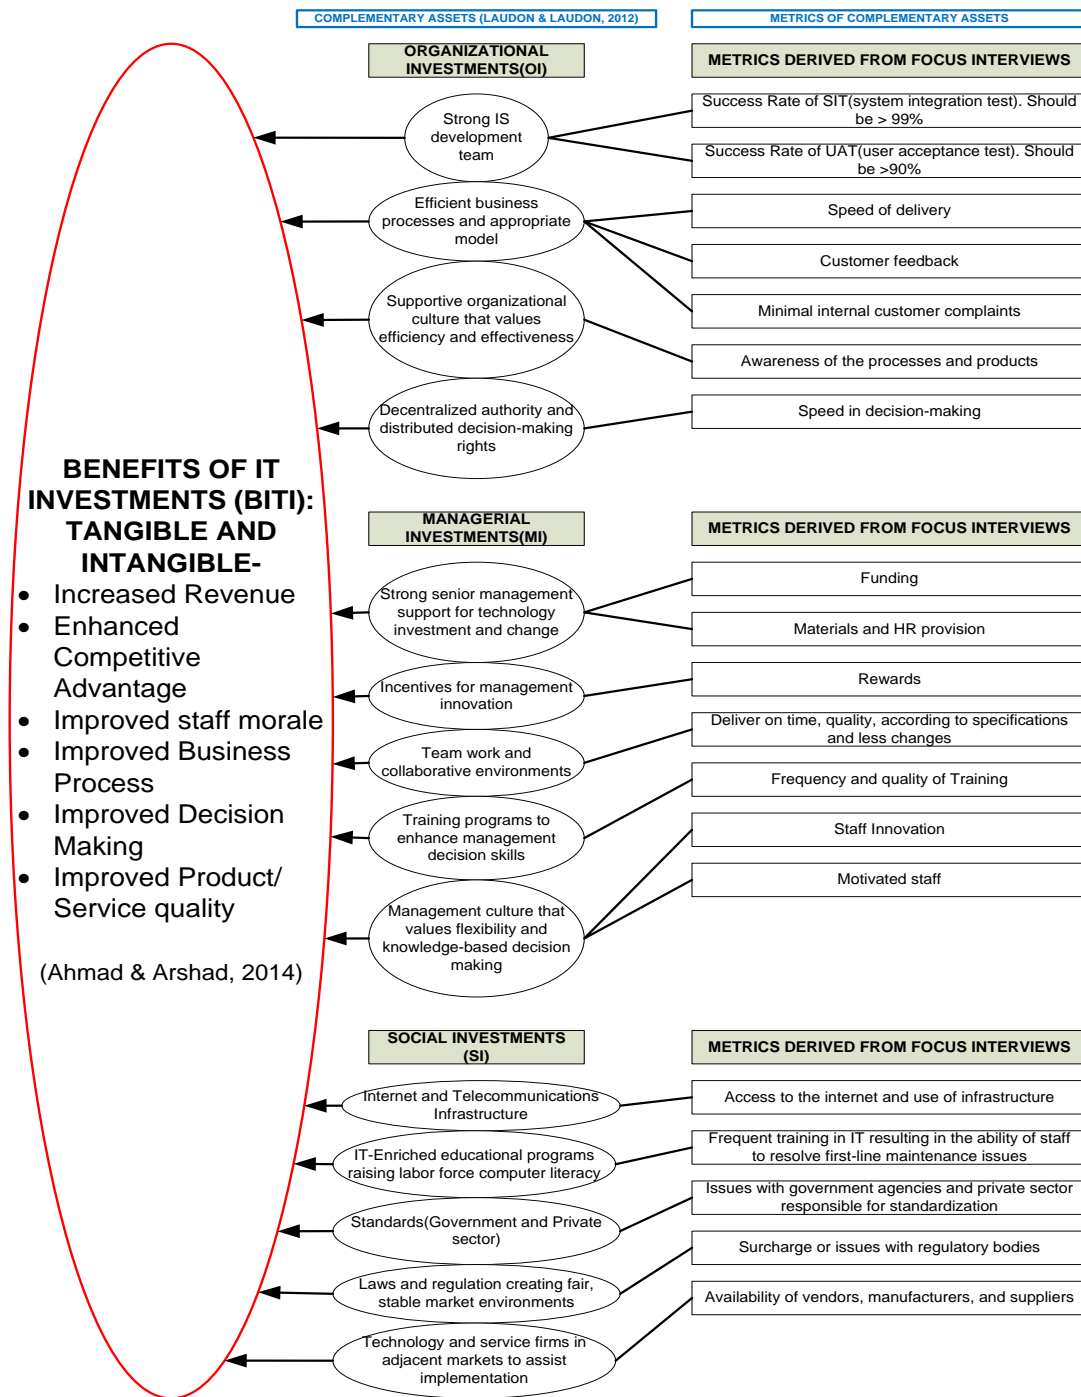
COMPLEMENTARY ASSETS (LAUDON & LAUDON, 2012)

METRICS OF COMPLEMENTARY ASSETS

ORGANIZATIONAL INVESTMENTS(OI)

METRICS DERIVED FROM FOCUS INTERVIEWS

Strong IS development team

Success Rate of SIT(system integration test). Should be > 99%

Success Rate of UAT(user acceptance test). Should be >90%

Efficient business processes and appropriate model

Speed of delivery

Customer feedback

Minimal internal customer complaints

Supportive organizational culture that values efficiency and effectiveness

Awareness of the processes and products

Decentralized authority and distributed decision-making rights

Speed in decision-making

BENEFITS OF IT INVESTMENTS (BITI): TANGIBLE AND INTANGIBLE-

• Increased Revenue
• Enhanced Competitive Advantage
• Improved staff morale
• Improved Business Process
• Improved Decision Making
• Improved Product/ Service quality

(Ahmad & Arshad, 2014)

MANAGERIAL INVESTMENTS(MI)

METRICS DERIVED FROM FOCUS INTERVIEWS

Strong senior management support for technology investment and change

Funding

Materials and HR provision

Incentives for management innovation

Rewards

Team work and collaborative environments

Deliver on time, quality, according to specifications and less changes

Training programs to enhance management decision skills

Frequency and quality of Training

Staff Innovation

Management culture that values flexibility and knowledge-based decision making

Motivated staff

SOCIAL INVESTMENTS (SI)

METRICS DERIVED FROM FOCUS INTERVIEWS

Internet and Telecommunications Infrastructure

Access to the internet and use of infrastructure

IT-Enriched educational programs raising labor force computer literacy

Frequent training in IT resulting in the ability of staff to resolve first-line maintenance issues

Standards(Government and Private sector)

Issues with government agencies and private sector responsible for standardization

Surcharge or issues with regulatory bodies

Laws and regulation creating fair, stable market environments

Availability of vendors, manufacturers, and suppliers

Technology and service firms in adjacent markets to assist implementation